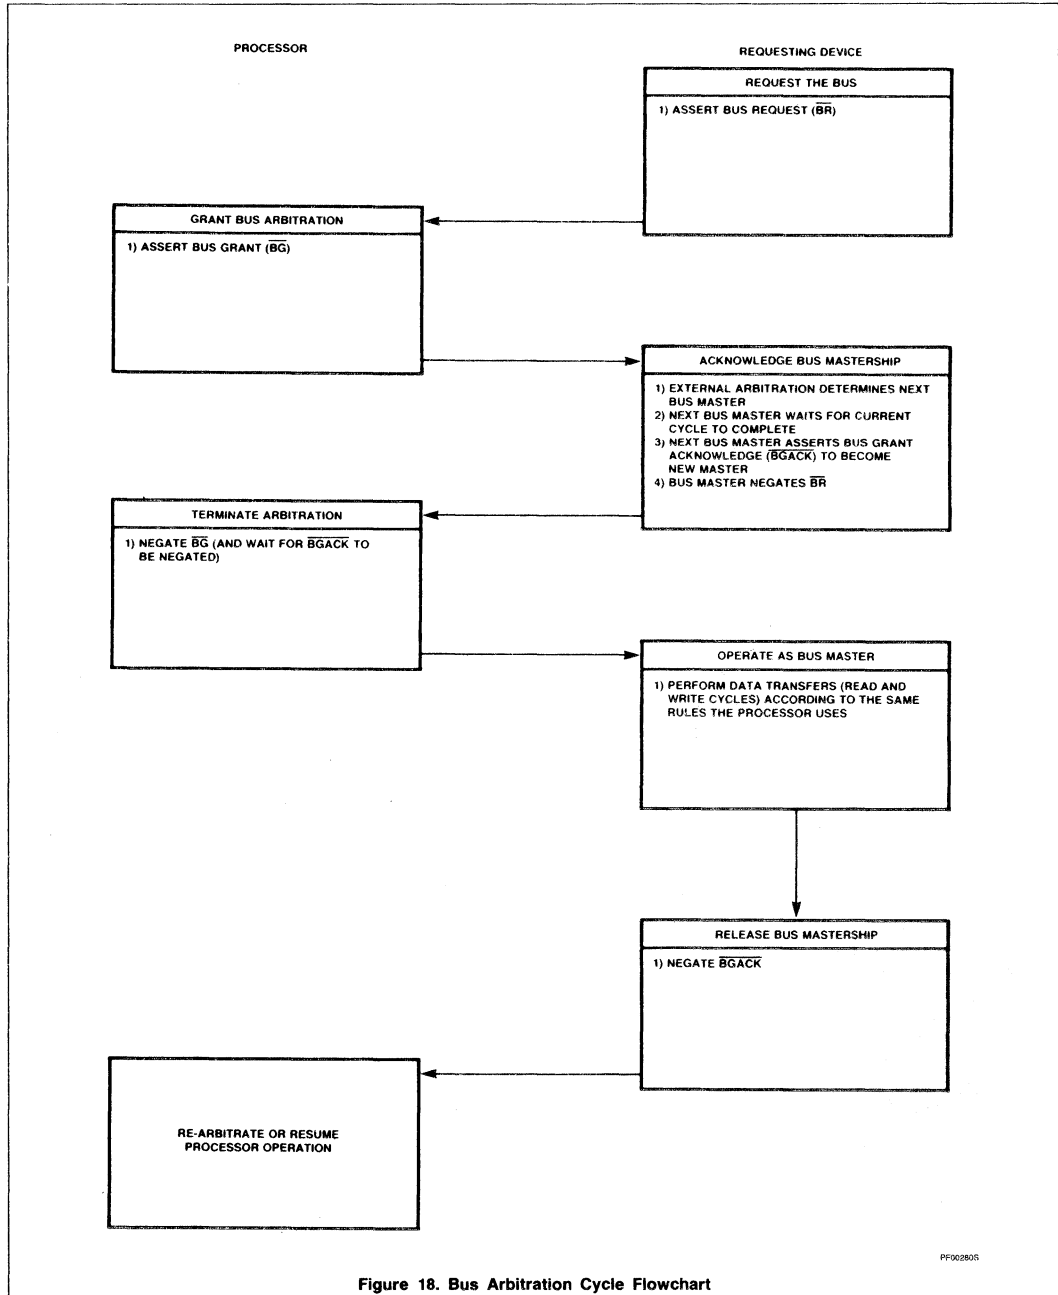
PROCESSOR

REQUESTING DEVICE

REQUEST THE BUS

1) ASSERT BUS REQUEST ($\overline{BR}$)

GRANT BUS ARBITRATION

1) ASSERT BUS GRANT ($\overline{BG}$)

ACKNOWLEDGE BUS MASTERSHIP

1) EXTERNAL ARBITRATION DETERMINES NEXT BUS MASTER
2) NEXT BUS MASTER WAITS FOR CURRENT CYCLE TO COMPLETE
3) NEXT BUS MASTER ASSERTS BUS GRANT ACKNOWLEDGE ($\overline{BGACK}$) TO BECOME NEW MASTER
4) BUS MASTER NEGATES $\overline{BR}$

TERMINATE ARBITRATION

1) NEGATE $\overline{BG}$ (AND WAIT FOR $\overline{BGACK}$ TO BE NEGATED)

OPERATE AS BUS MASTER

1) PERFORM DATA TRANSFERS (READ AND WRITE CYCLES) ACCORDING TO THE SAME RULES THE PROCESSOR USES

RELEASE BUS MASTERSHIP

1) NEGATE $\overline{BGACK}$

RE-ARBITRATE OR RESUME PROCESSOR OPERATION

PF00280S

Figure 18. Bus Arbitration Cycle Flowchart